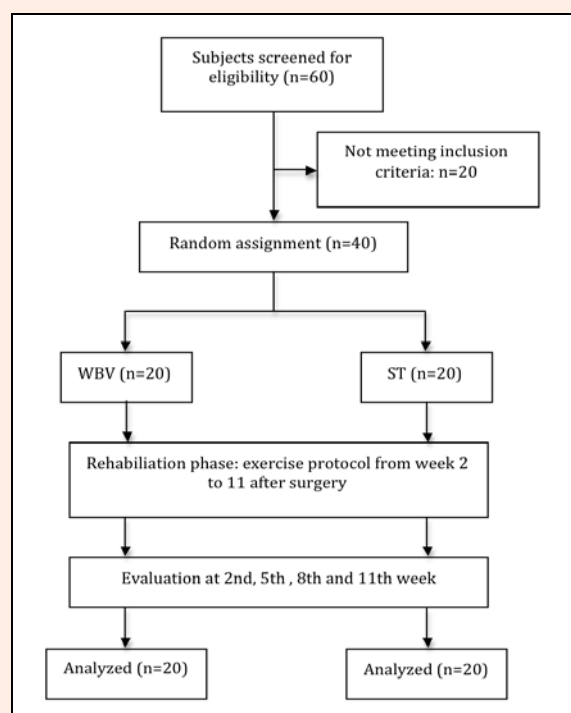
Subjects screened for eligibility (n=60)

Not meeting inclusion criteria: n=20

Random assignment (n=40)

WBV (n=20)

ST (n=20)

Rehabiliation phase: exercise protocol from week 2 to 11 after surgery

Evaluation at 2nd, 5th , 8th and 11th week

Analyzed (n=20)

Analyzed (n=20)